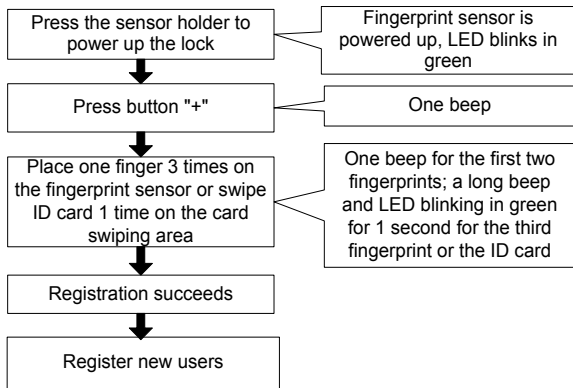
Press the sensor holder to power up the lock

Fingerprint sensor is powered up, LED blinks in green

Press button "+"

One beep

Place one finger 3 times on the fingerprint sensor or swipe ID card 1 time on the card swiping area

One beep for the first two fingerprints; a long beep and LED blinking in green for 1 second for the third fingerprint or the ID card

Registration succeeds

Register new users